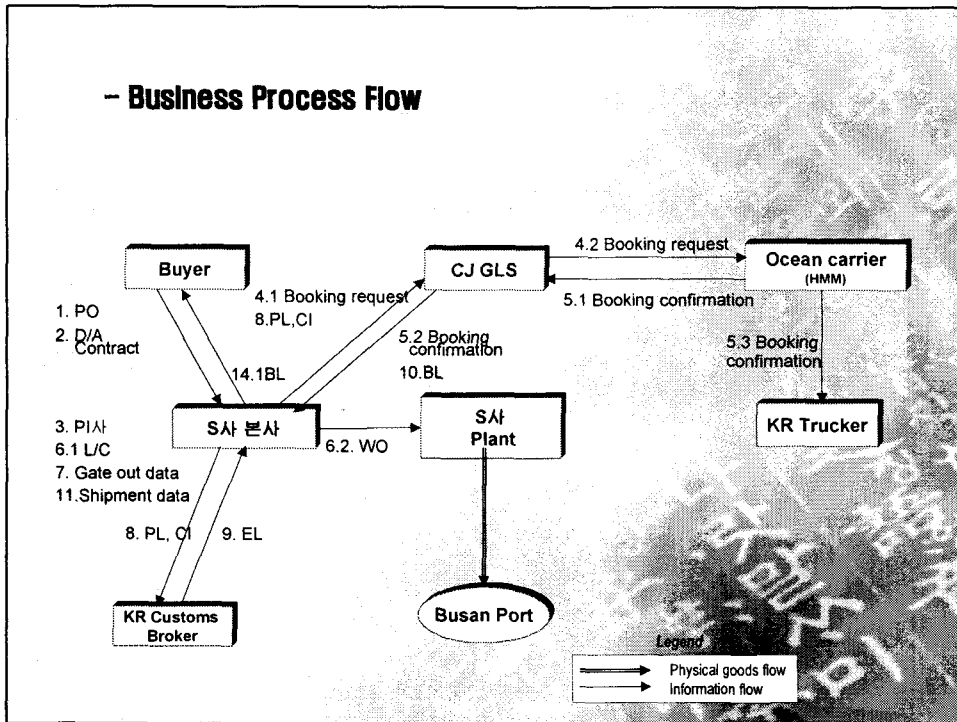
- Business Process Flow

Buyer

CJ GLS

4.2 Booking request

Ocean carrier (HMM)

5.1 Booking confirmation

4.1 Booking request
8.PL,CI

1. PO
2. D/A Contract

14.1BL

5.2 Booking confirmation
10.BL

5.3 Booking confirmation

S사 본사

6.2. WO

S사 Plant

KR Trucker

3. PI사
6.1 L/C
7. Gate out data
11.Shipment data

8. PL, CI

9. EL

KR Customs Broker

Busan Port

Legend
Physical goods flow
Information flow